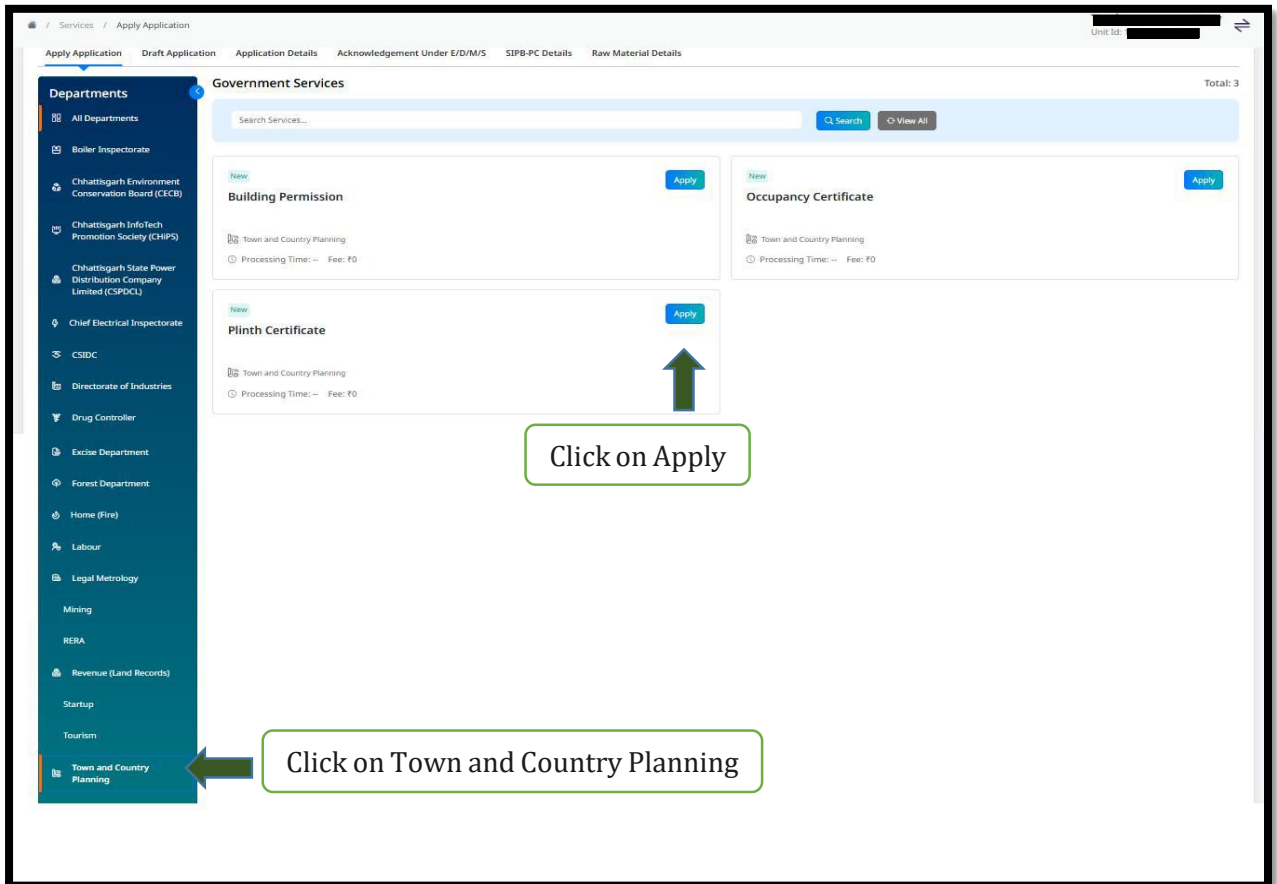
/ Services / Apply Application

Unit Id:

Apply Application Draft Application Application Details Acknowledgement Under E/D/M/S SIPB-PC Details Raw Material Details

Departments

All Departments

Boiler Inspectorate

Chhattisgarh Environment Conservation Board (CECB)

Chhattisgarh InfoTech Promotion Society (CHiPS)

Chhattisgarh State Power Distribution Company Limited (CSPDCL)

Chief Electrical Inspectorate

CSIDC

Directorate of Industries

Drug Controller

Excise Department

Forest Department

Home (Fire)

Labour

Legal Metrology

Mining

RERA

Revenue (Land Records)

Startup

Tourism

Town and Country Planning

Government Services

Total: 3

Search Services...

Search

View All

New

Building Permission

Apply

Town and Country Planning

Processing Time: -- Fee: ₹0

New

Occupancy Certificate

Apply

Town and Country Planning

Processing Time: -- Fee: ₹0

New

Plinth Certificate

Apply

Town and Country Planning

Processing Time: -- Fee: ₹0

Click on Apply

Click on Town and Country Planning